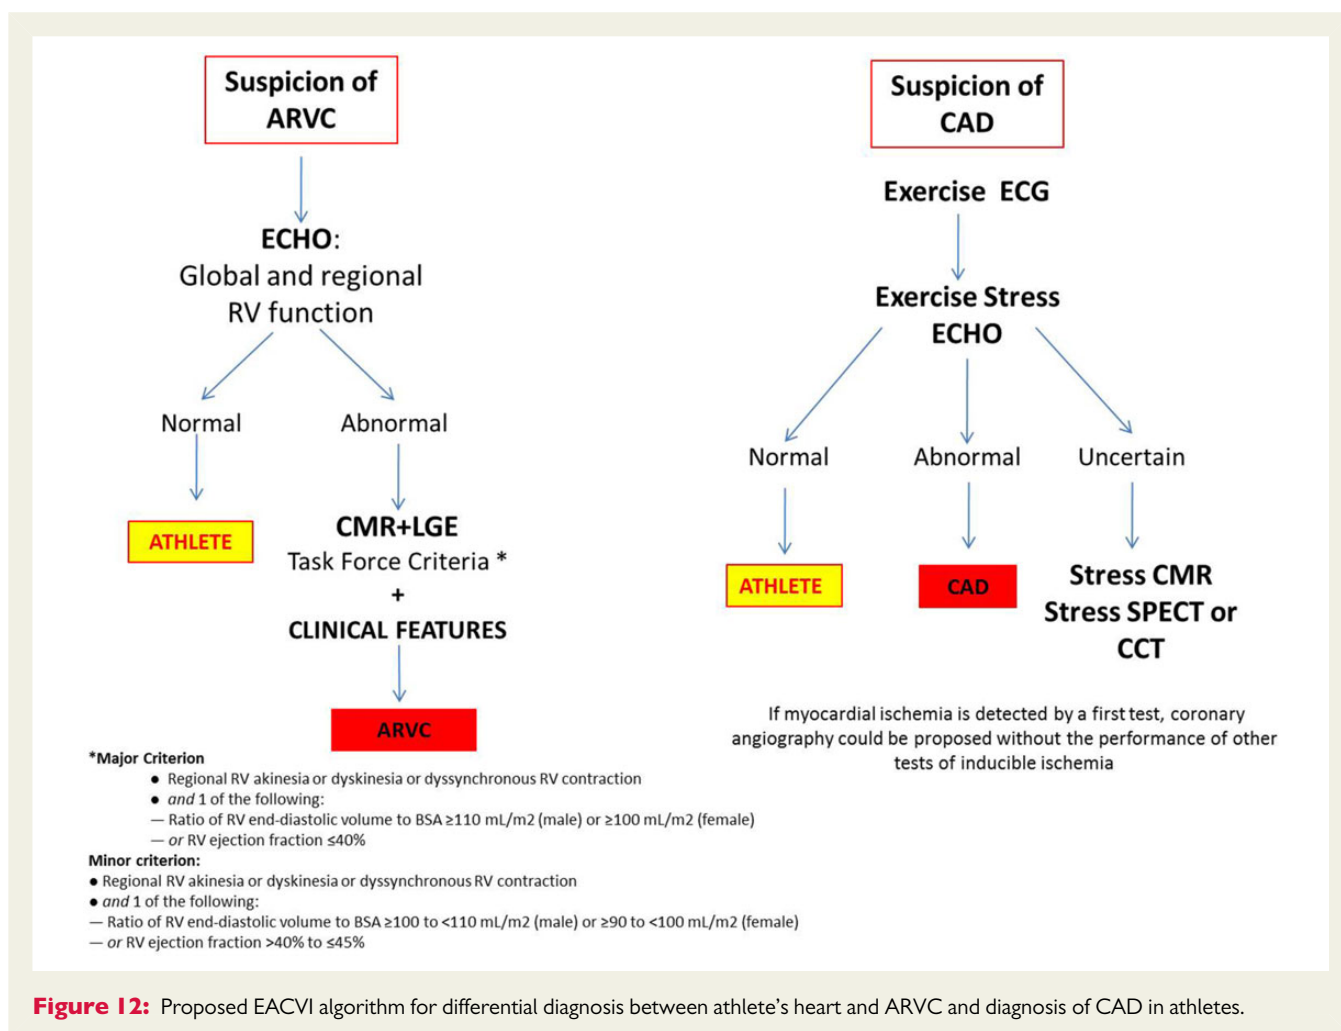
Suspicion of ARVC

ECHO: Global and regional RV function

Normal

Abnormal

ATHLETE

CMR+LGE
Task Force Criteria *
+
CLINICAL FEATURES

ARVC

*Major Criterion
● Regional RV akinesia or dyskinesia or dyssynchronous RV contraction
● and 1 of the following:
— Ratio of RV end-diastolic volume to BSA ≥110 mL/m2 (male) or ≥100 mL/m2 (female)
— or RV ejection fraction ≤40%
Minor criterion:
● Regional RV akinesia or dyskinesia or dyssynchronous RV contraction
● and 1 of the following:
— Ratio of RV end-diastolic volume to BSA ≥100 to <110 mL/m2 (male) or ≥90 to <100 mL/m2 (female)
— or RV ejection fraction >40% to ≤45%

Suspicion of CAD

Exercise ECG

Exercise Stress ECHO

Normal

Abnormal

Uncertain

ATHLETE

CAD

Stress CMR
Stress SPECT or
CCT

If myocardial ischemia is detected by a first test, coronary angiography could be proposed without the performance of other tests of inducible ischemia

Figure 12: Proposed EACVI algorithm for differential diagnosis between athlete's heart and ARVC and diagnosis of CAD in athletes.